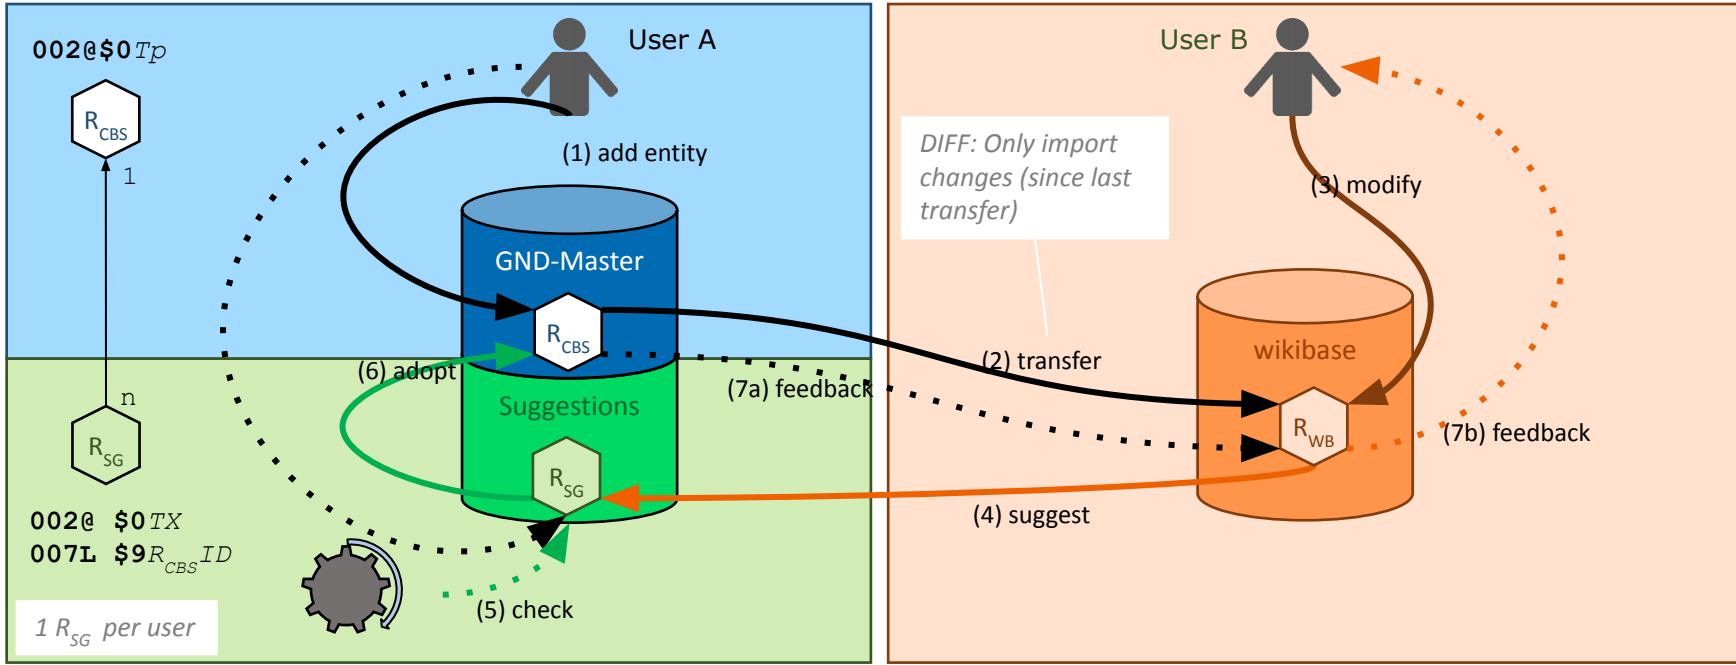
002@$0*Tp*

$R_{CBS}$

1

n

$R_{SG}$

User A

(1) add entity

GND-Master

$R_{CBS}$

(6) adopt

Suggestions

$R_{SG}$

(7a) feedback

002@ $0*TX*
007L $9$R_{CBS}$*ID*

(5) check

1 $R_{SG}$ per user

User B

DIFF: Only import changes (since last transfer)

(3) modify

wikibase

(2) transfer

$R_{WB}$

(7b) feedback

(4) suggest